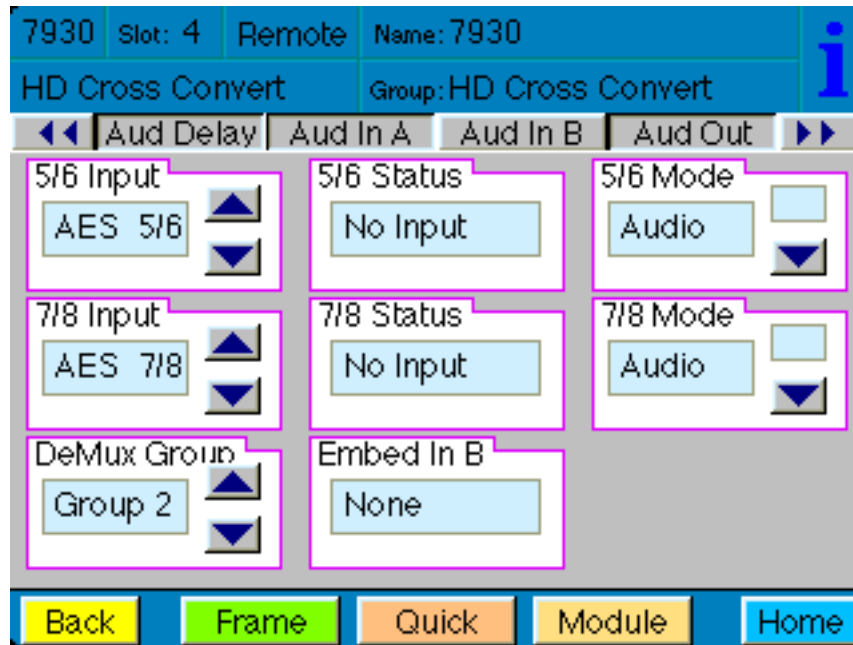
7930 Slot: 4 Remote Name: 7930

HD Cross Convert Group: HD Cross Convert

i

◀◀ Aud Delay Aud In A Aud In B Aud Out ▶▶

5/6 Input
AES 5/6

5/6 Status
No Input

5/6 Mode
Audio

7/8 Input
AES 7/8

7/8 Status
No Input

7/8 Mode
Audio

DeMux Group
Group 2

Embed In B
None

Back Frame Quick Module Home